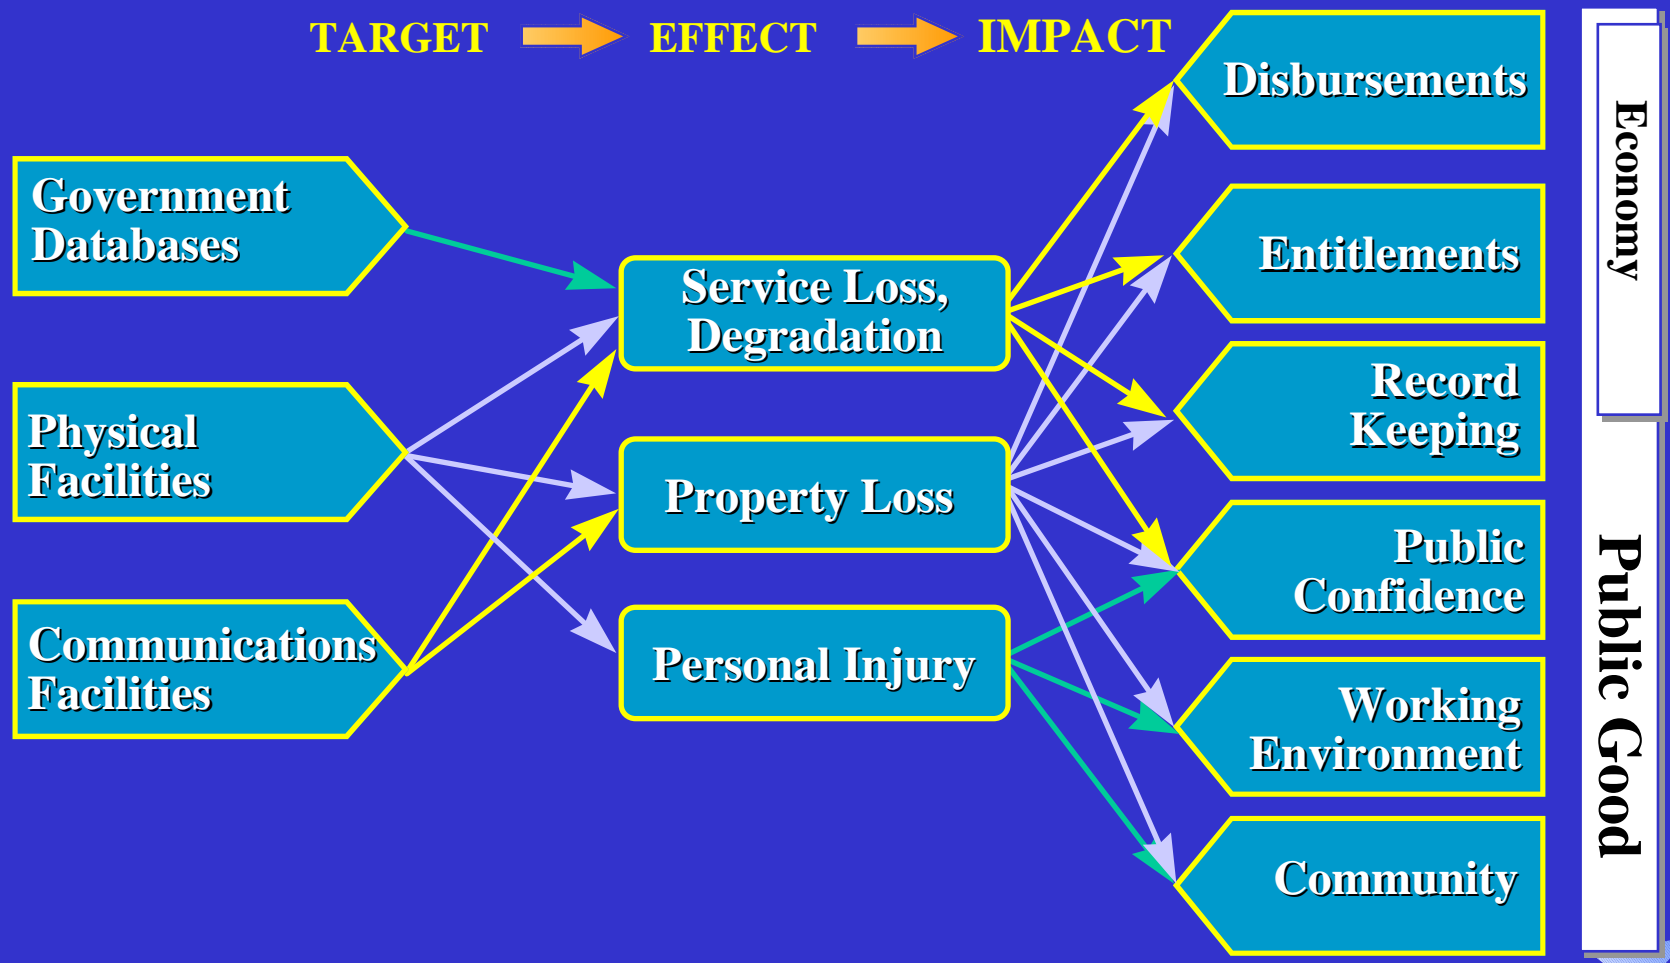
TARGET EFFECT IMPACT

Government Databases

Physical Facilities

Communications Facilities

Service Loss, Degradation

Property Loss

Personal Injury

Disbursements

Entitlements

Record Keeping

Public Confidence

Working Environment

Community

Economy

Public Good